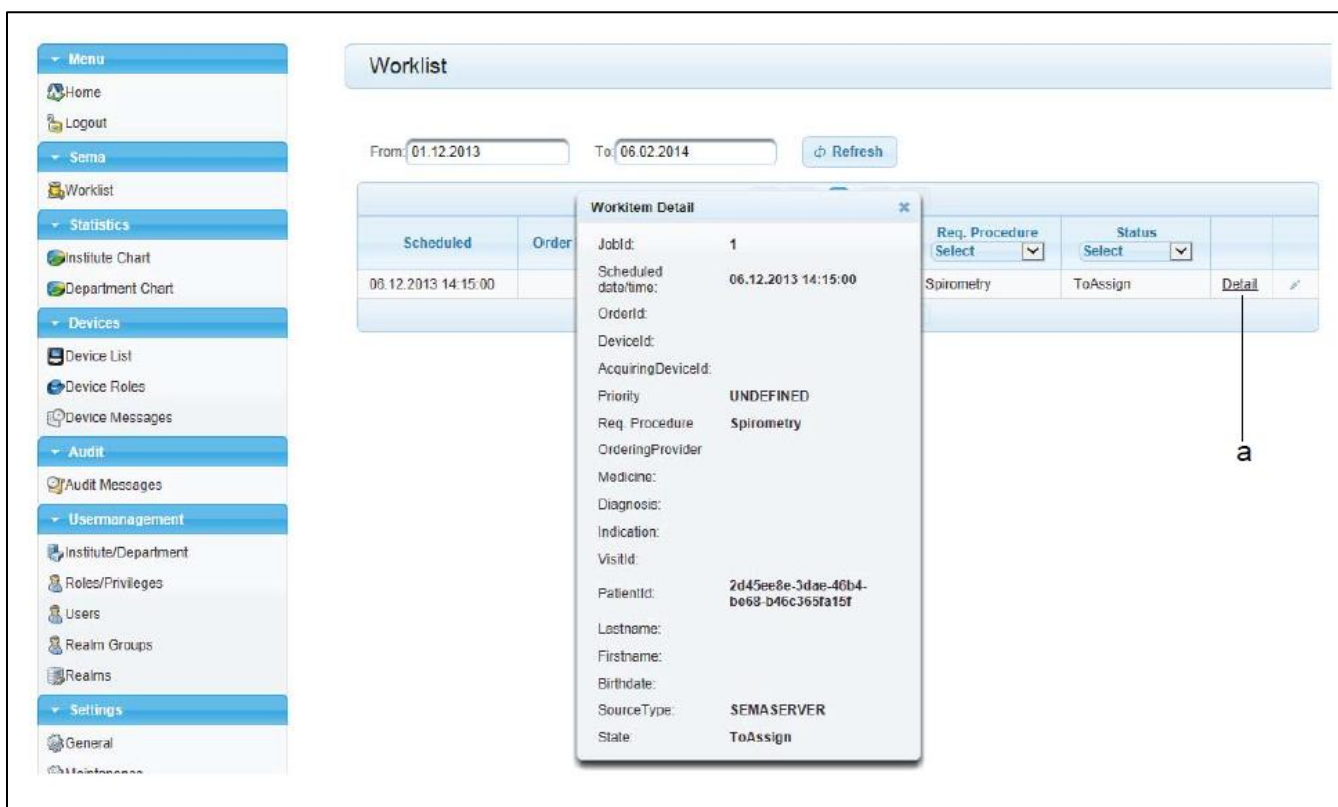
Menu
Home
Logout
Sema
Worklist
Statistics
Institute Chart
Department Chart
Devices
Device List
Device Roles
Device Messages
Audit
Audit Messages
Usermanagement
Institute/Department
Roles/Privileges
Users
Realm Groups
Realms
Settings
General
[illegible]

Worklist

From: 01.12.2013 To: 06.02.2014 Refresh

| Scheduled | Order | Req. Procedure Select | Status Select | | |
|---|---|---|---|---|---|
| 06.12.2013 14:15:00 | | Spirometry | ToAssign | Detail | |

Workitem Detail ×

| | |
|---|---|
| JobId: | 1 |
| Scheduled date/time: | 06.12.2013 14:15:00 |
| OrderId: | |
| DeviceId: | |
| AcquiringDeviceId: | |
| Priority | UNDEFINED |
| Req. Procedure | Spirometry |
| OrderingProvider | |
| Medicine: | |
| Diagnosis: | |
| Indication: | |
| VisitId: | |
| PatientId: | 2d45ee8e-3dae-46b4-be68-b46c365fa15f |
| Lastname: | |
| Firstname: | |
| Birthdate: | |
| SourceType: | SEMASERVER |
| State: | ToAssign |

a